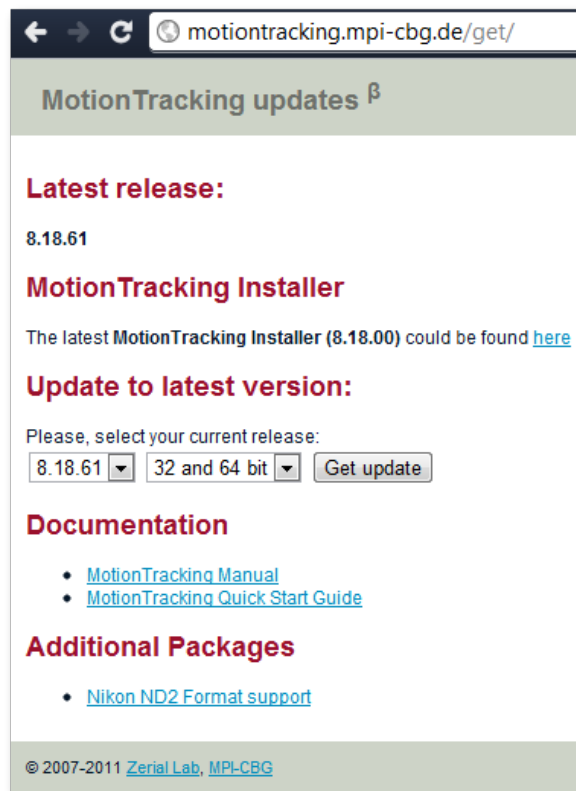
motiontracking.mpi-cbg.de/get/

MotionTracking updates $^{\beta}$

Latest release:

8.18.61

MotionTracking Installer

The latest **MotionTracking Installer (8.18.00)** could be found here

Update to latest version:

Please, select your current release:

8.18.61 | 32 and 64 bit | Get update

Documentation

- MotionTracking Manual
- MotionTracking Quick Start Guide

Additional Packages

- Nikon ND2 Format support

© 2007-2011 Zerial Lab, MPI-CBG